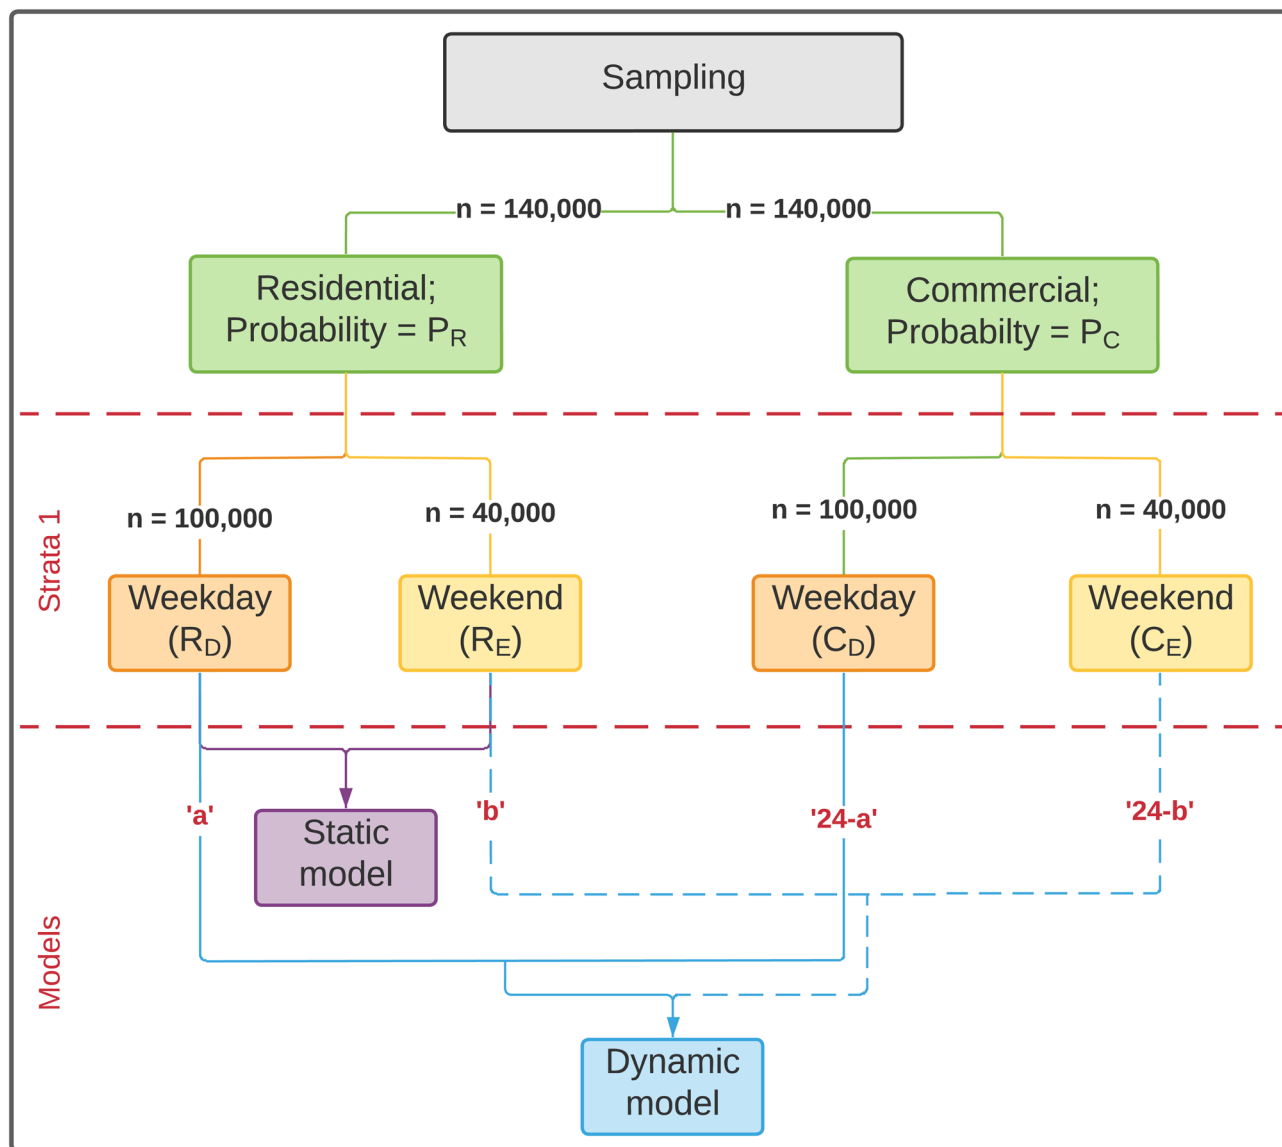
Sampling

n = 140,000

n = 140,000

Residential; Probability = $P_R$

Commercial; Probabilty = $P_C$

Strata 1

n = 100,000

n = 40,000

n = 100,000

n = 40,000

Weekday ($R_D$)

Weekend ($R_E$)

Weekday ($C_D$)

Weekend ($C_E$)

Models

'a'

Static model

'b'

'24-a'

'24-b'

Dynamic model